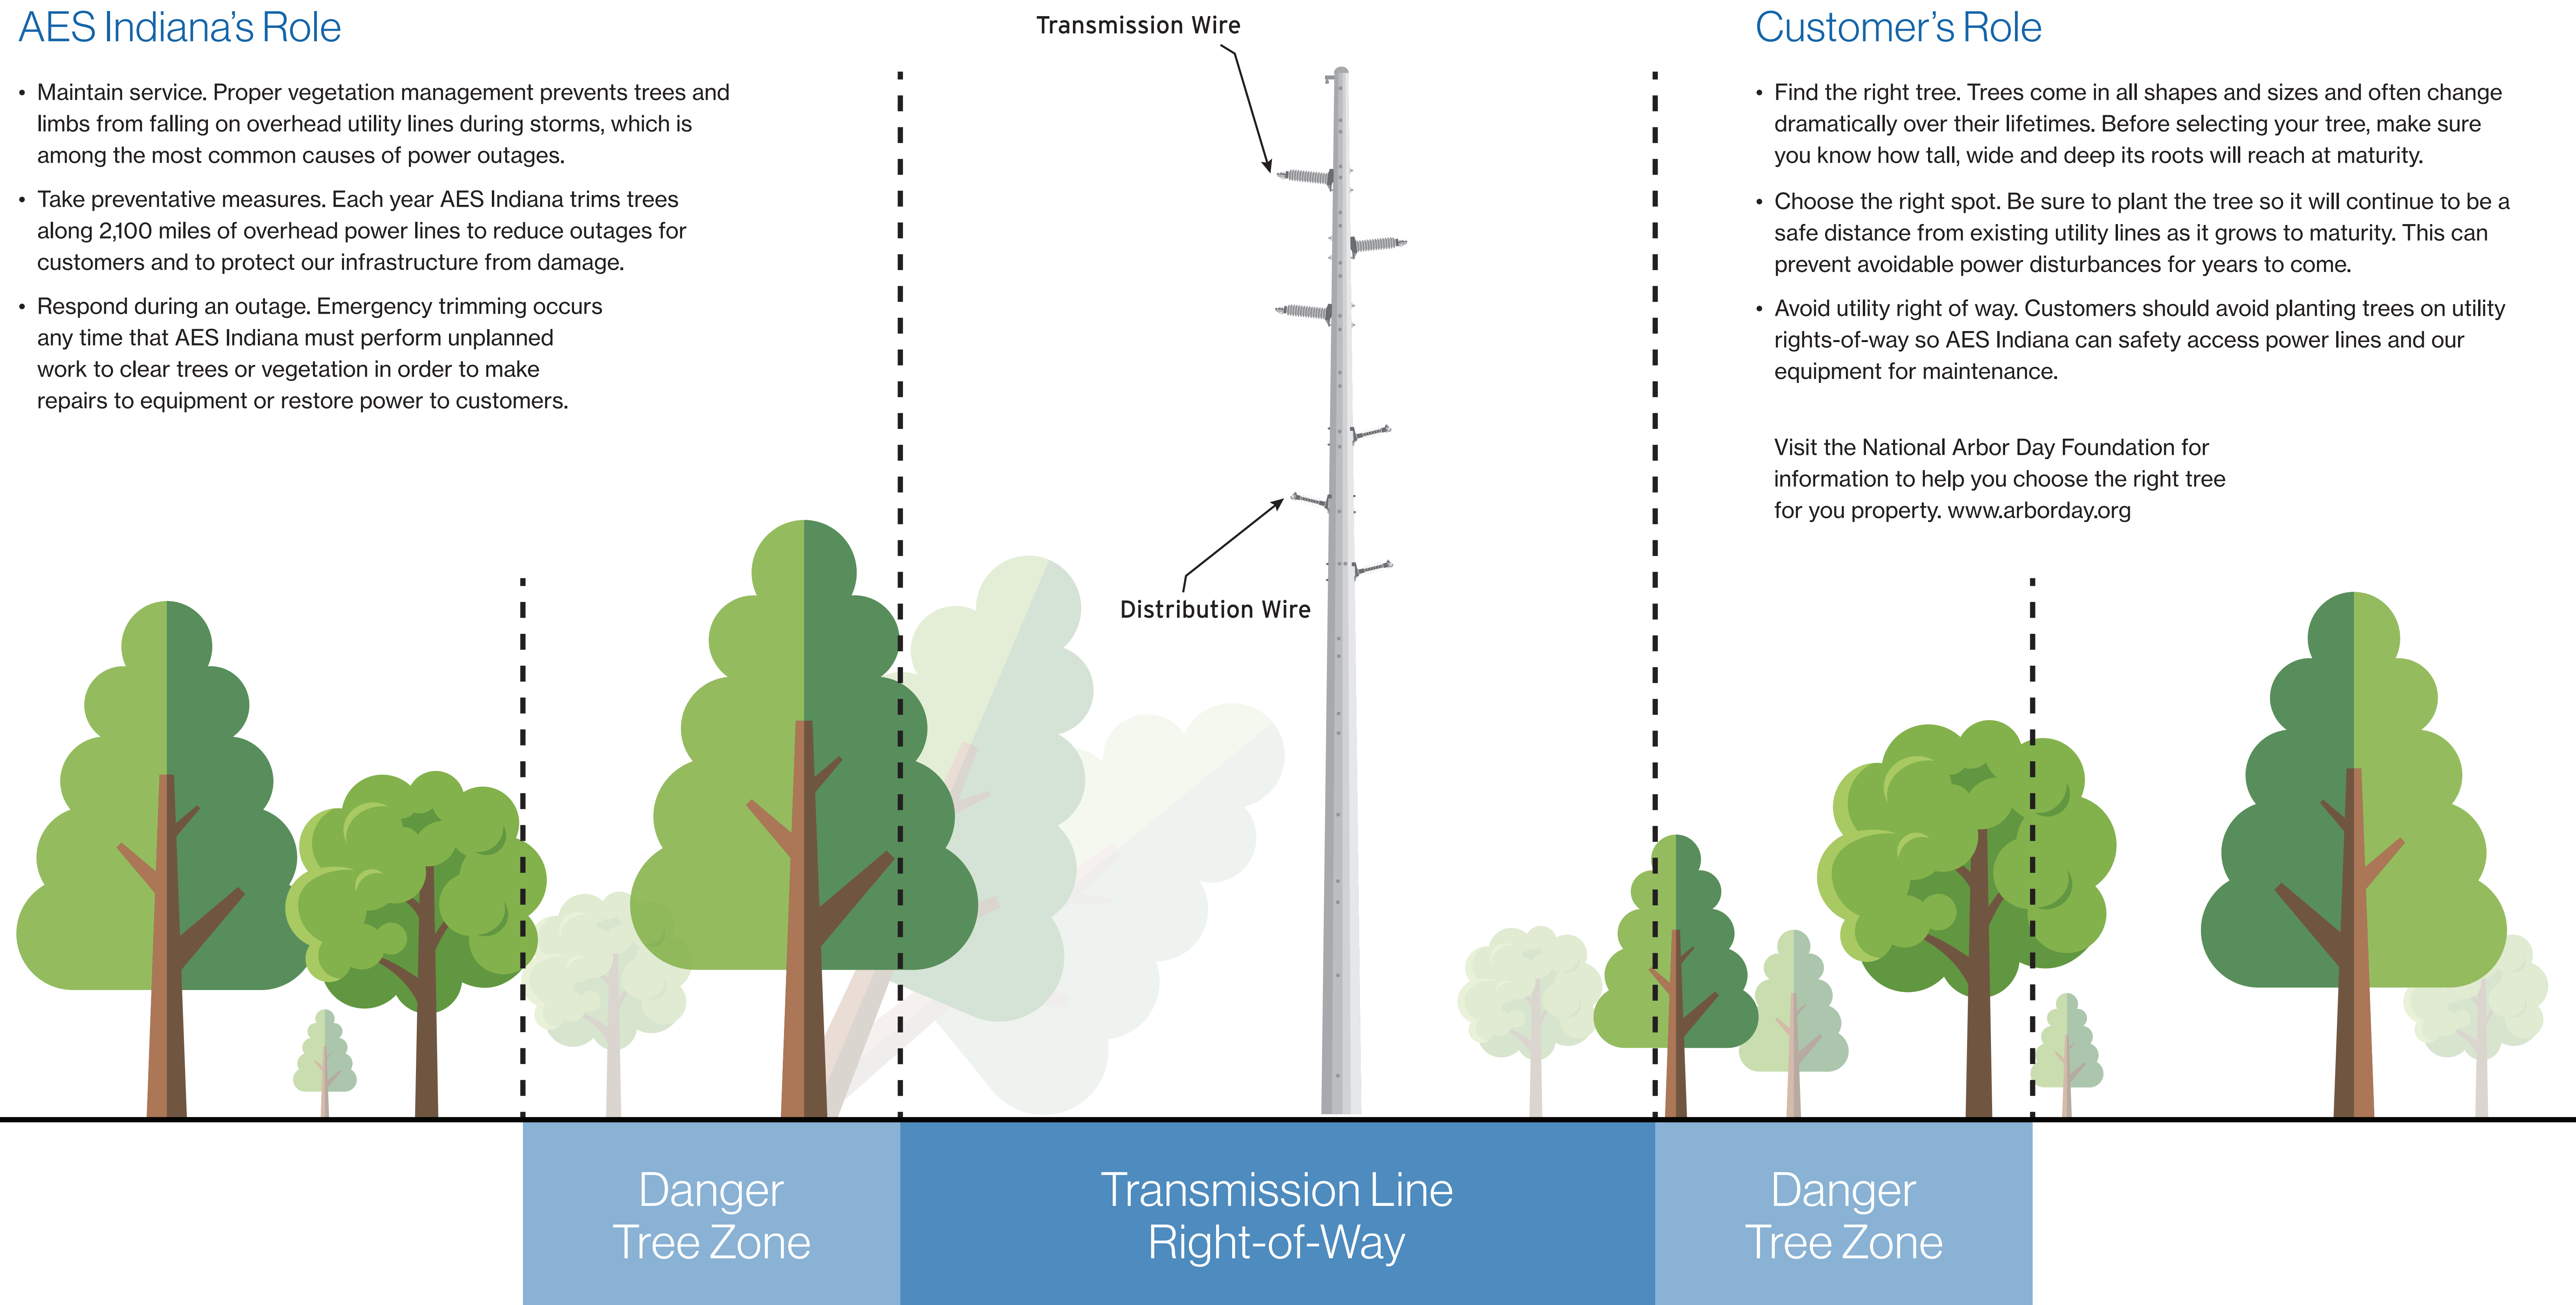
AES Indiana's Role

• Maintain service. Proper vegetation management prevents trees and limbs from falling on overhead utility lines during storms, which is among the most common causes of power outages.

• Take preventative measures. Each year AES Indiana trims trees along 2,100 miles of overhead power lines to reduce outages for customers and to protect our infrastructure from damage.

• Respond during an outage. Emergency trimming occurs any time that AES Indiana must perform unplanned work to clear trees or vegetation in order to make repairs to equipment or restore power to customers.

Transmission Wire

Distribution Wire

Customer's Role

• Find the right tree. Trees come in all shapes and sizes and often change dramatically over their lifetimes. Before selecting your tree, make sure you know how tall, wide and deep its roots will reach at maturity.

• Choose the right spot. Be sure to plant the tree so it will continue to be a safe distance from existing utility lines as it grows to maturity. This can prevent avoidable power disturbances for years to come.

• Avoid utility right of way. Customers should avoid planting trees on utility rights-of-way so AES Indiana can safety access power lines and our equipment for maintenance.

Visit the National Arbor Day Foundation for information to help you choose the right tree for you property. www.arborday.org

Danger Tree Zone

Transmission Line Right-of-Way

Danger Tree Zone